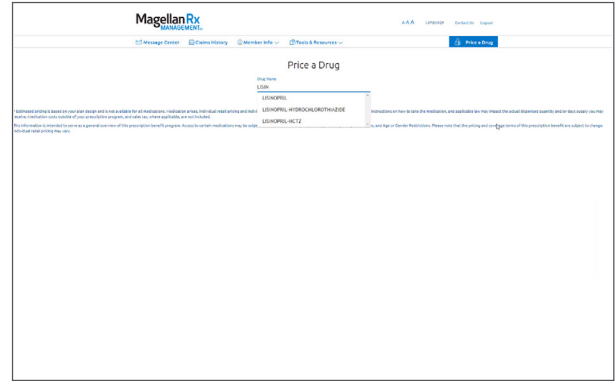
Magellan Rx MANAGEMENT.

A A A Language Contact Us Logout

Message Center Claims History Member Info Tools & Resources Price a Drug

Price a Drug

Drug Name
LISIN

LISINOPRIL
LISINOPRIL-HYDROCHLOROTHIAZIDE
LISINOPRIL-HCTZ

* Estimated pricing is based on your plan design and is not available for all medications. Medication prices, individual retail pricing and inclu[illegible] instructions on how to take the medication, and applicable law may impact the actual dispensed quantity and/or days supply you may receive. Medication costs outside of your prescription program, and sales tax, where applicable, are not included.

This information is intended to serve as a general overview of this prescription benefit program. Access to certain medications may be subje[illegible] and Age or Gender Restrictions. Please note that the pricing and coverage terms of this prescription benefit are subject to change. Individual retail pricing may vary.